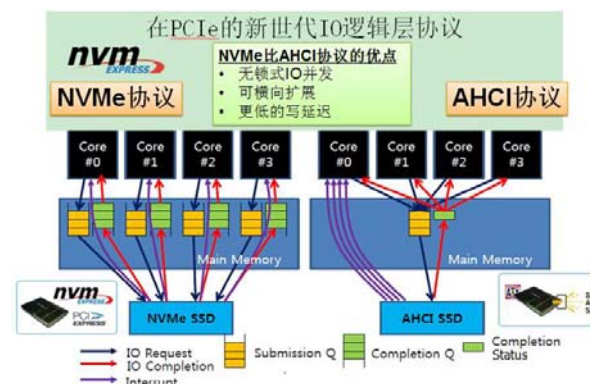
在PCIe的新世代IO逻辑层协议

nvm EXPRESS

NVMe协议

NVMe比AHCI协议的优点
• 无锁式IO并发
• 可横向扩展
• 更低的写延迟

AHCI协议

Core #0
Core #1
Core #2
Core #3

Core #0
Core #1
Core #2
Core #3

Main Memory

Main Memory

nvm EXPRESS
PCI EXPRESS

NVMe SSD

AHCI SSD

IO Request
IO Completion
Interrupt

Submission Q

Completion Q

Completion Status